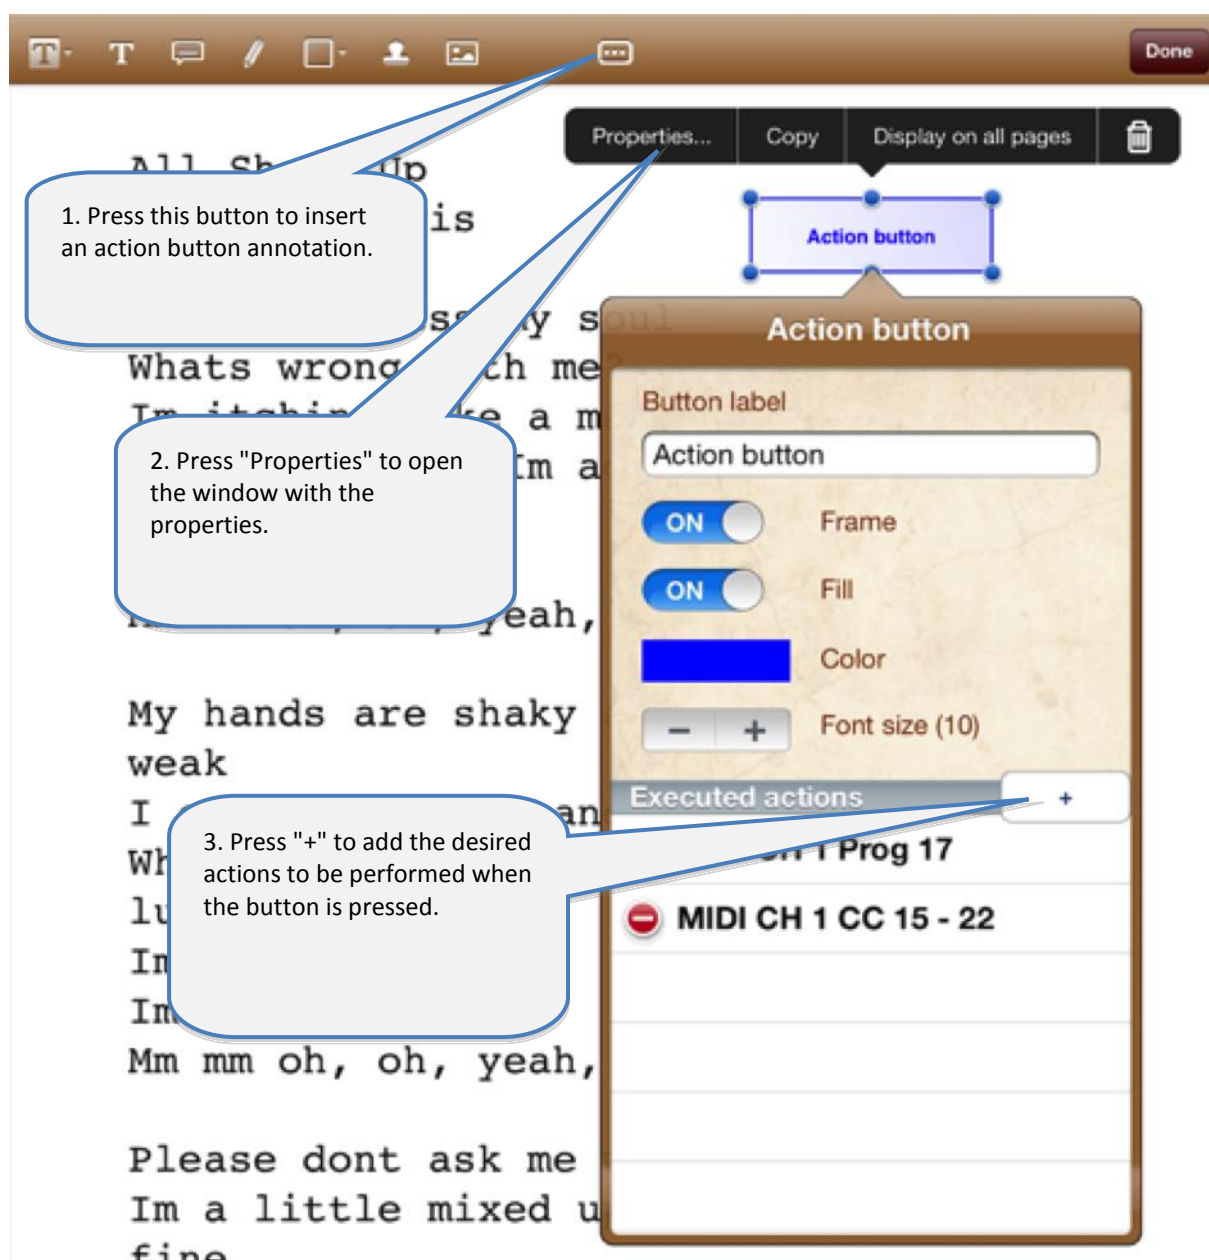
T T Done

Properties... Copy Display on all pages

Action button

All Sh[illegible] Up

1. Press this button to insert an action button annotation.

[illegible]is

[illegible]s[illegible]y s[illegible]

Whats wrong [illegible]th me

I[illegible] a m

2. Press "Properties" to open the window with the properties.

Im a

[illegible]yeah,

My hands are shaky

weak

I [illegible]an

Wh

lu

Im

Im

3. Press "+" to add the desired actions to be performed when the button is pressed.

Mm mm oh, oh, yeah,

Please dont ask me

Im a little mixed u

fine

Action button

Button label

Action button

ON Frame

ON Fill

Color

− + Font size (10)

Executed actions +

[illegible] Prog 17

MIDI CH 1 CC 15 - 22